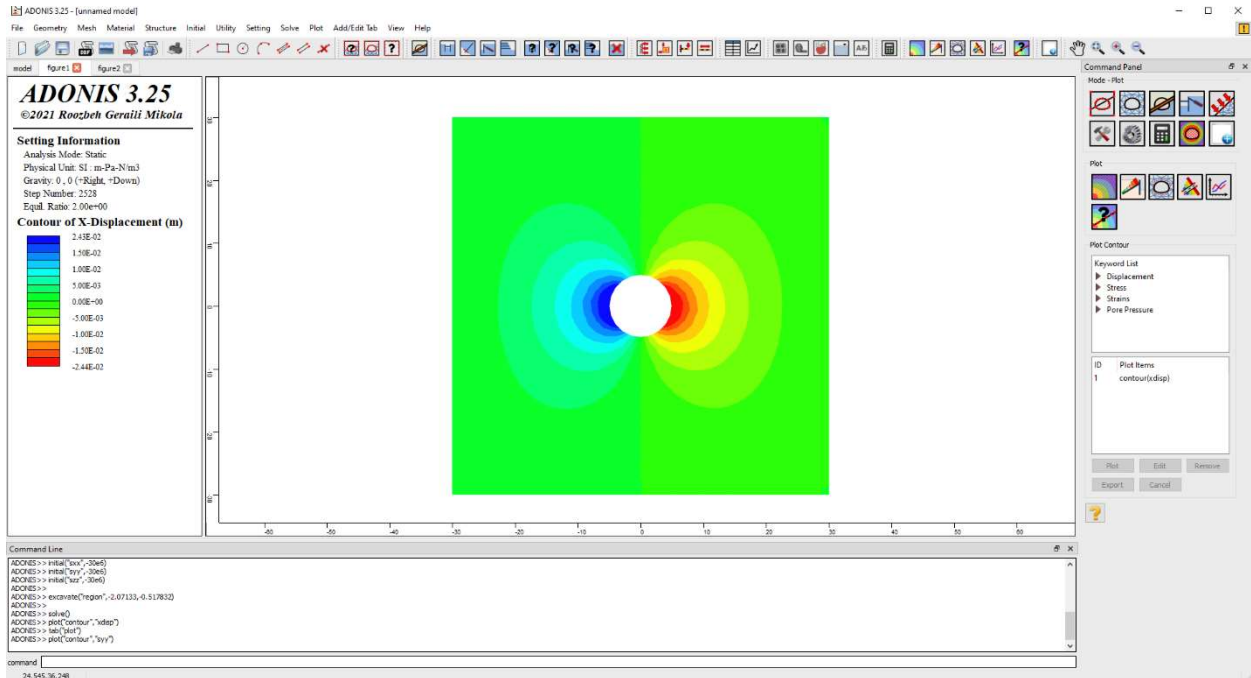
ADONIS 3.25 - [unnamed model]

File Geometry Mesh Material Structure Initial Utility Setting Solve Plot Add/Edit Tab View Help

model figure1 figure2

ADONIS 3.25
©2021 Roozbeh Geraili Mikola

Setting Information
Analysis Mode: Static
Physical Unit: SI : m-Pa-N/m3
Gravity: 0 , 0 (+Right, +Down)
Step Number: 2528
Equil. Ratio: 2.00e+00

Contour of X-Displacement (m)
2.43E-02
1.50E-02
1.00E-02
5.00E-03
0.00E+00
-5.00E-03
-1.00E-02
-1.50E-02
-2.44E-02

-60 -50 -40 -30 -20 -10 0 10 20 30 40 50 60

Command Panel
Mode - Plot

Plot

Plot Contour

Keyword List
Displacement
Stress
Strains
Pore Pressure

| ID | Plot Items |
|---|---|
| 1 | contour(xdisp) |

Plot Edit Remove
Export Cancel

Command Line
ADONIS>> initial("sxx",-30e6)
ADONIS>> initial("syy",-30e6)
ADONIS>> initial("szz",-30e6)
ADONIS>>
ADONIS>> excavate("region",-2.07133,-0.517832)
ADONIS>>
ADONIS>> solve()
ADONIS>> plot("contour","xdisp")
ADONIS>> tab("plot")
ADONIS>> plot("contour","syy")

command

24.545,36.248